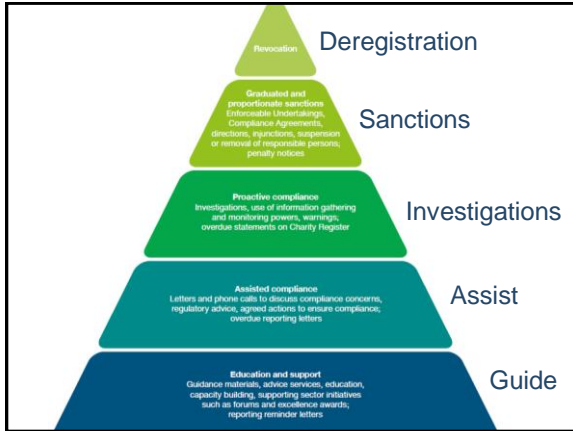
Revocation

Deregistration

Graduated and proportionate sanctions
Enforceable Undertakings, Compliance Agreements, directions, injunctions, suspension or removal of responsible persons; penalty notices

Sanctions

Proactive compliance
Investigations, use of information gathering and monitoring powers, warnings; overdue statements on Charity Register

Investigations

Assisted compliance
Letters and phone calls to discuss compliance concerns, regulatory advice, agreed actions to ensure compliance; overdue reporting letters

Assist

Education and support
Guidance materials, advice services, education, capacity building, supporting sector initiatives such as forums and excellence awards; reporting reminder letters

Guide